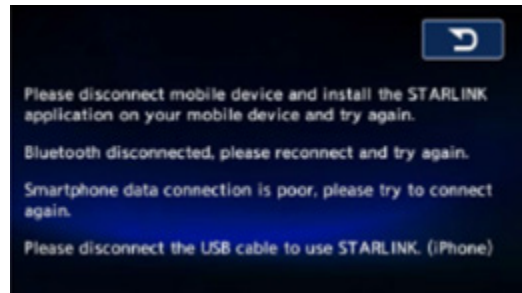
Please disconnect mobile device and install the STARLINK application on your mobile device and try again.

Bluetooth disconnected, please reconnect and try again.

Smartphone data connection is poor, please try to connect again.

Please disconnect the USB cable to use STARLINK. (iPhone)